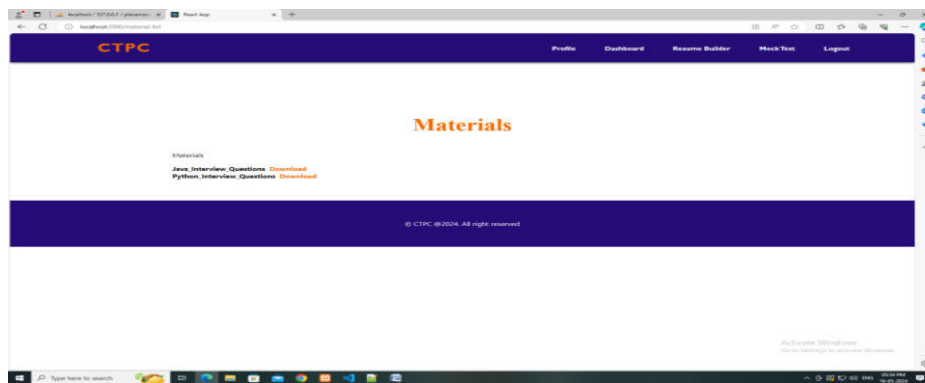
localhost / 127.0.0.1 / placemen ×
React App ×
localhost:3000/material-list

CTPC

Profile
Dashboard
Resume Builder
Mock Test
Logout

Materials

Materials

Java_Interview_Questions Download
Python_Interview_Questions Download

© CTPC @2024. All right reserved

Activate Windows
Go to Settings to activate Windows.

Type here to search

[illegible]